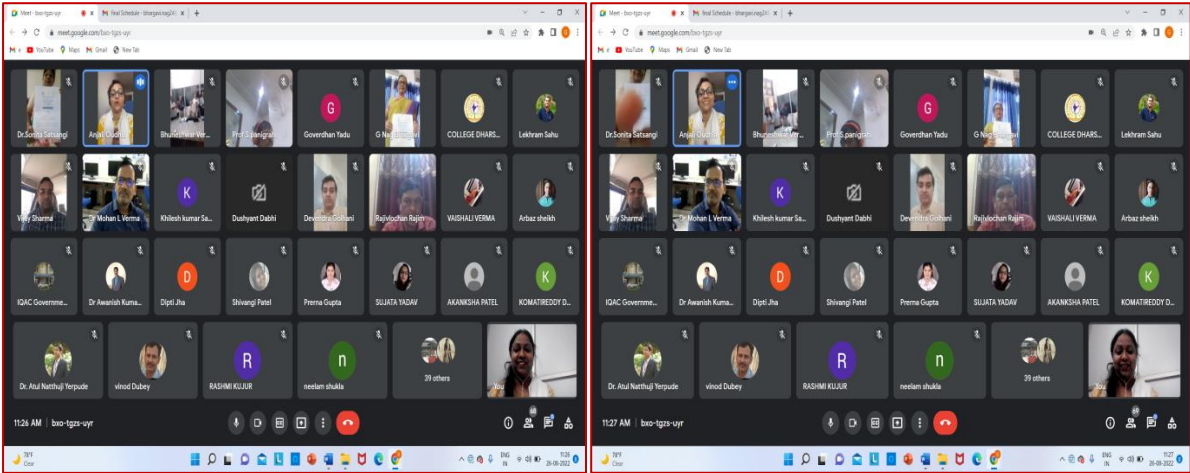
Meet - bxo-tgzs-uyr
Final Schedule - bhargavi.nag24@
meet.google.com/bxo-tgzs-uyr
YouTube Maps Gmail New Tab

Dr.Sonita Satsangi
Anjali Dudhe
Bhuneshwar Ver...
Prof. S.panigrahi
G
Goverdhan Yadu
G Naga Bhargavi
COLLEGE DHARS...
Lekhram Sahu
Vijay Sharma
Dr Mohan L Verma
K
Khilesh kumar Sa...
Dushyant Dabhi
Devendra Golhani
Rajivlochan Rajim
VAISHALI VERMA
Arbaz sheikh
IQAC Governme...
Dr Awanish Kuma...
D
Dipti Jha
Shivangi Patel
Prerna Gupta
SUJATA YADAV
AKANKSHA PATEL
K
KOMATIREDDY D...
Dr. Atul Natthuji Yerpude
vinod Dubey
R
RASHMI KUJUR
n
neelam shukla
39 others
You

11:26 AM | bxo-tgzs-uyr
78°F Clear
ENG IN
11:26
26-08-2022

Meet - bxo-tgzs-uyr
Final Schedule - bhargavi.nag24@
meet.google.com/bxo-tgzs-uyr
YouTube Maps Gmail New Tab

Dr.Sonita Satsangi
Anjali Dudhe
Bhuneshwar Ver...
Prof. S.panigrahi
G
Goverdhan Yadu
G Naga Bhargavi
COLLEGE DHARS...
Lekhram Sahu
Vijay Sharma
Dr Mohan L Verma
K
Khilesh kumar Sa...
Dushyant Dabhi
Devendra Golhani
Rajivlochan Rajim
VAISHALI VERMA
Arbaz sheikh
IQAC Governme...
Dr Awanish Kuma...
D
Dipti Jha
Shivangi Patel
Prerna Gupta
SUJATA YADAV
AKANKSHA PATEL
K
KOMATIREDDY D...
Dr. Atul Natthuji Yerpude
vinod Dubey
R
RASHMI KUJUR
n
neelam shukla
39 others
You

11:27 AM | bxo-tgzs-uyr
78°F Clear
ENG IN
11:27
26-08-2022